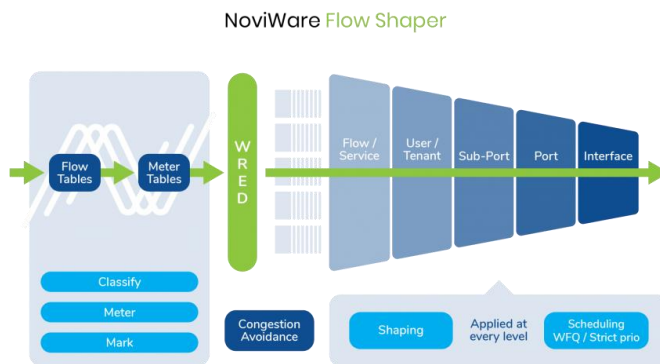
NoviWare Flow Shaper

Flow Tables

Meter Tables

W R E D

Flow / Service

User / Tenant

Sub-Port

Port

Interface

Classify

Meter

Mark

Congestion Avoidance

Shaping

Applied at every level

Scheduling WFQ / Strict prio